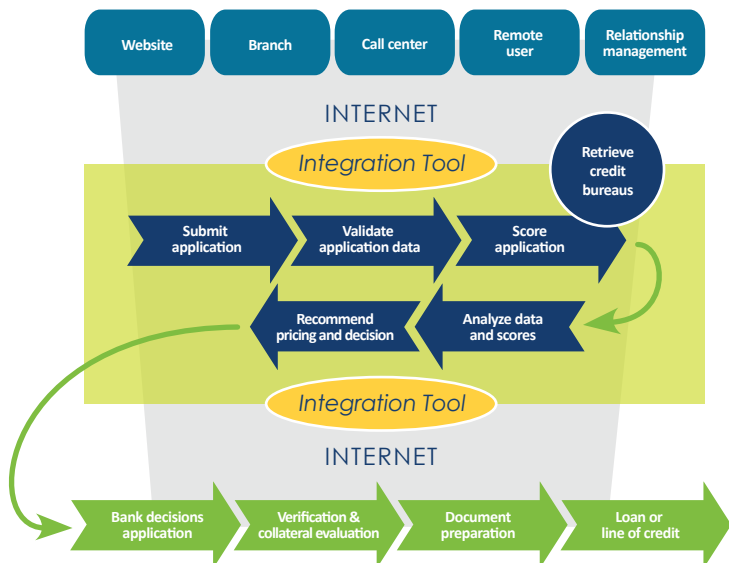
Website

Branch

Call center

Remote user

Relationship management

INTERNET

Integration Tool

Retrieve credit bureaus

Submit application

Validate application data

Score application

Recommend pricing and decision

Analyze data and scores

Integration Tool

INTERNET

Bank decisions application

Verification & collateral evaluation

Document preparation

Loan or line of credit